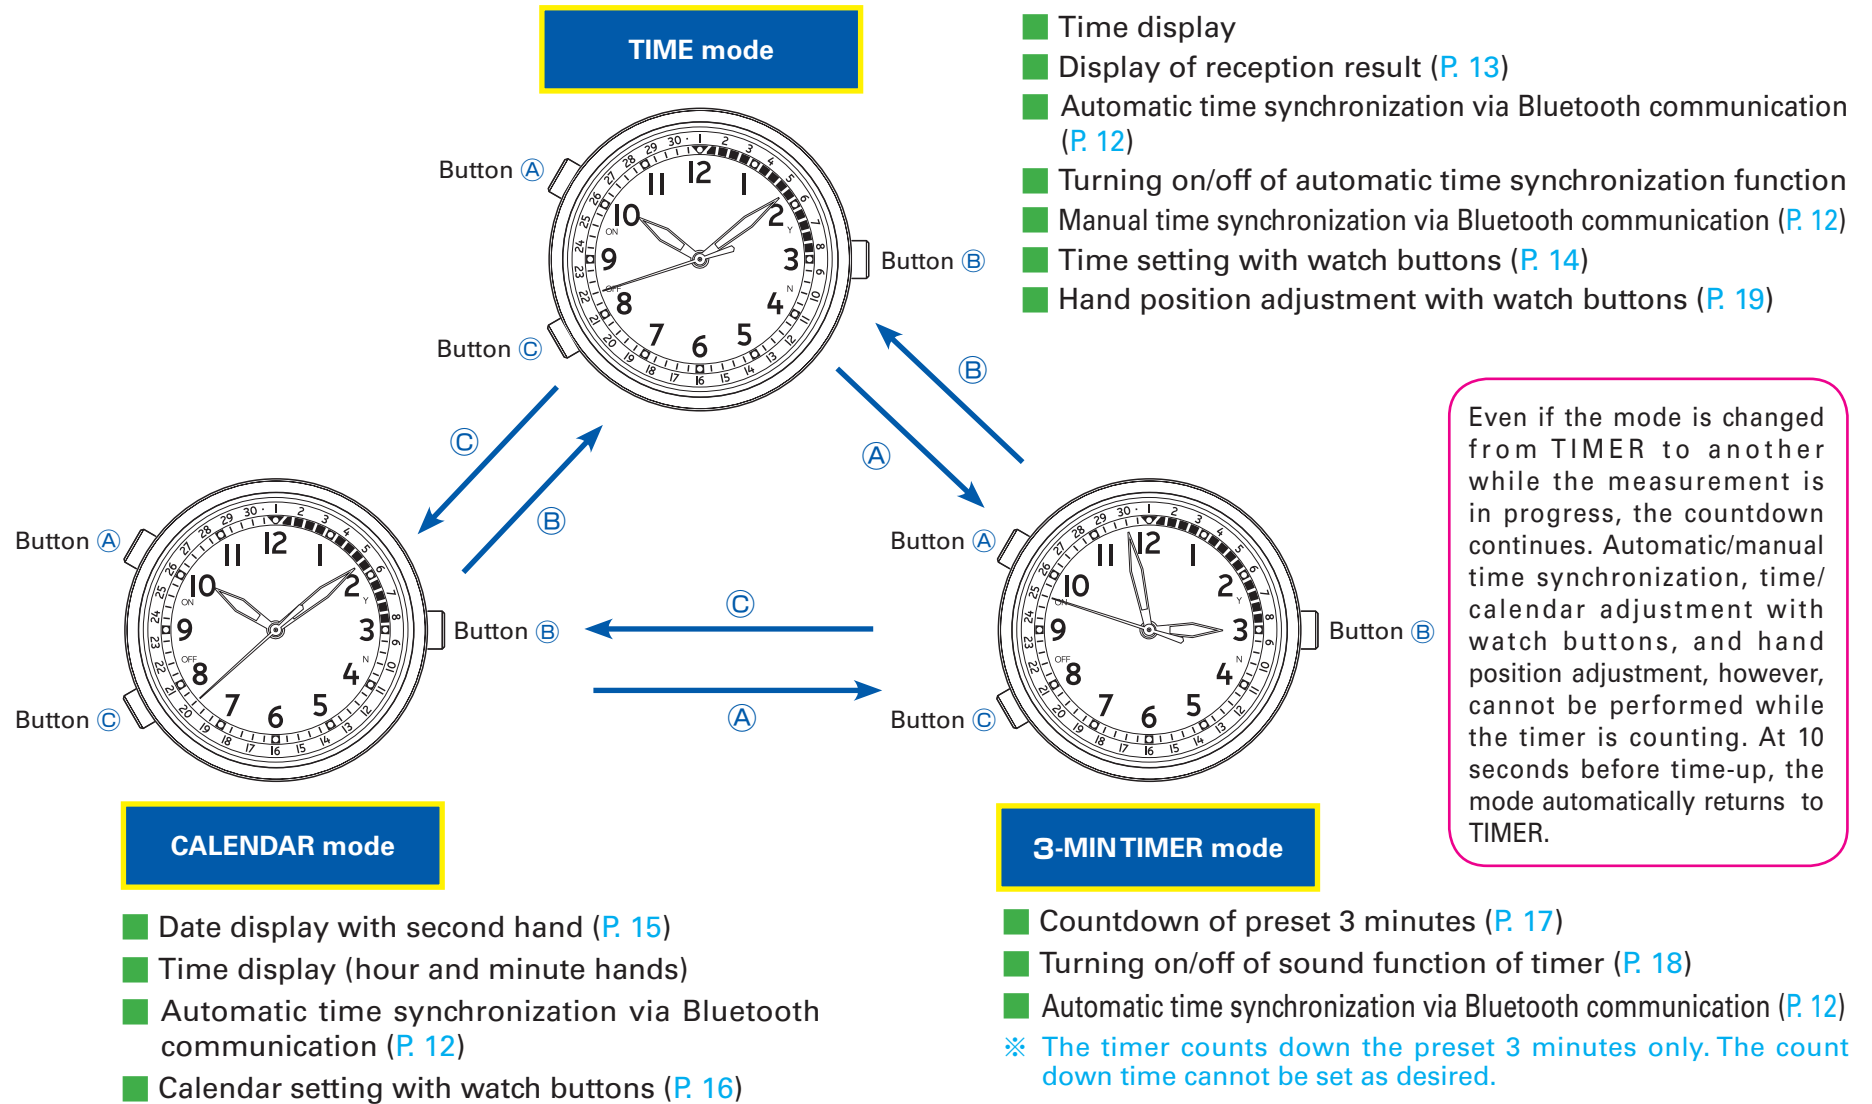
TIME mode

Button Ⓐ

Button Ⓑ

Button Ⓒ

■ Time display
■ Display of reception result (P. 13)
■ Automatic time synchronization via Bluetooth communication (P. 12)
■ Turning on/off of automatic time synchronization function
■ Manual time synchronization via Bluetooth communication (P. 12)
■ Time setting with watch buttons (P. 14)
■ Hand position adjustment with watch buttons (P. 19)

Ⓑ

Ⓐ

Ⓒ

Ⓑ

Even if the mode is changed from TIMER to another while the measurement is in progress, the countdown continues. Automatic/manual time synchronization, time/calendar adjustment with watch buttons, and hand position adjustment, however, cannot be performed while the timer is counting. At 10 seconds before time-up, the mode automatically returns to TIMER.

Button Ⓐ

Button Ⓑ

Button Ⓒ

Ⓒ

Ⓐ

Button Ⓐ

Button Ⓑ

Button Ⓒ

CALENDAR mode

3-MIN TIMER mode

■ Date display with second hand (P. 15)
■ Time display (hour and minute hands)
■ Automatic time synchronization via Bluetooth communication (P. 12)
■ Calendar setting with watch buttons (P. 16)

■ Countdown of preset 3 minutes (P. 17)
■ Turning on/off of sound function of timer (P. 18)
■ Automatic time synchronization via Bluetooth communication (P. 12)
※ The timer counts down the preset 3 minutes only. The count down time cannot be set as desired.